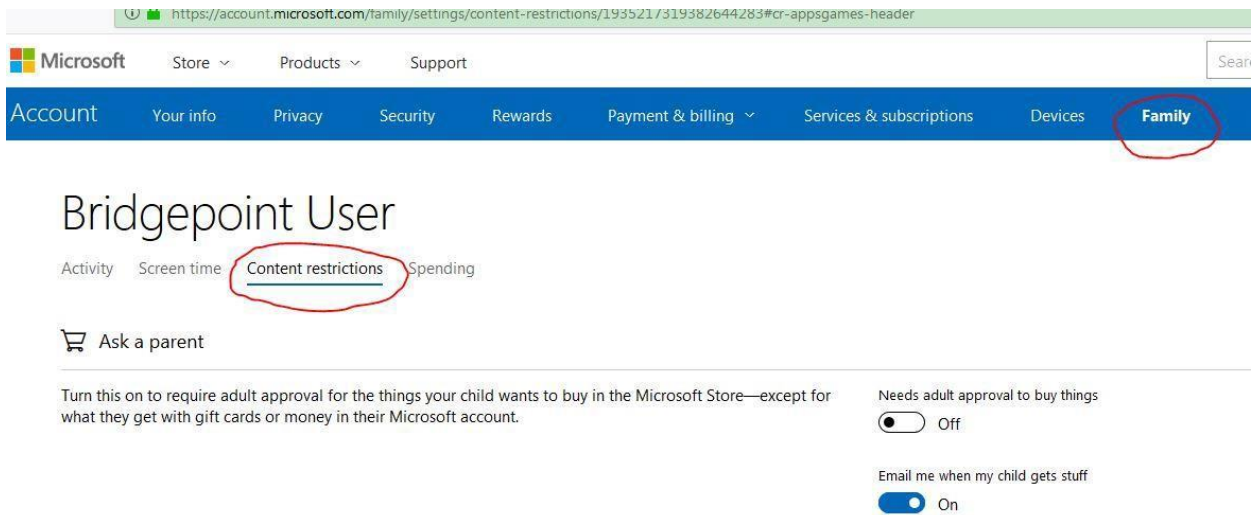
https://account.microsoft.com/family/settings/content-restrictions/1935217319382644283#cr-appsgames-header

Microsoft Store Products Support Searc

Account Your info Privacy Security Rewards Payment & billing Services & subscriptions Devices Family

Bridgepoint User

Activity Screen time Content restrictions Spending

Ask a parent

Turn this on to require adult approval for the things your child wants to buy in the Microsoft Store—except for what they get with gift cards or money in their Microsoft account.

Needs adult approval to buy things

Off

Email me when my child gets stuff

On